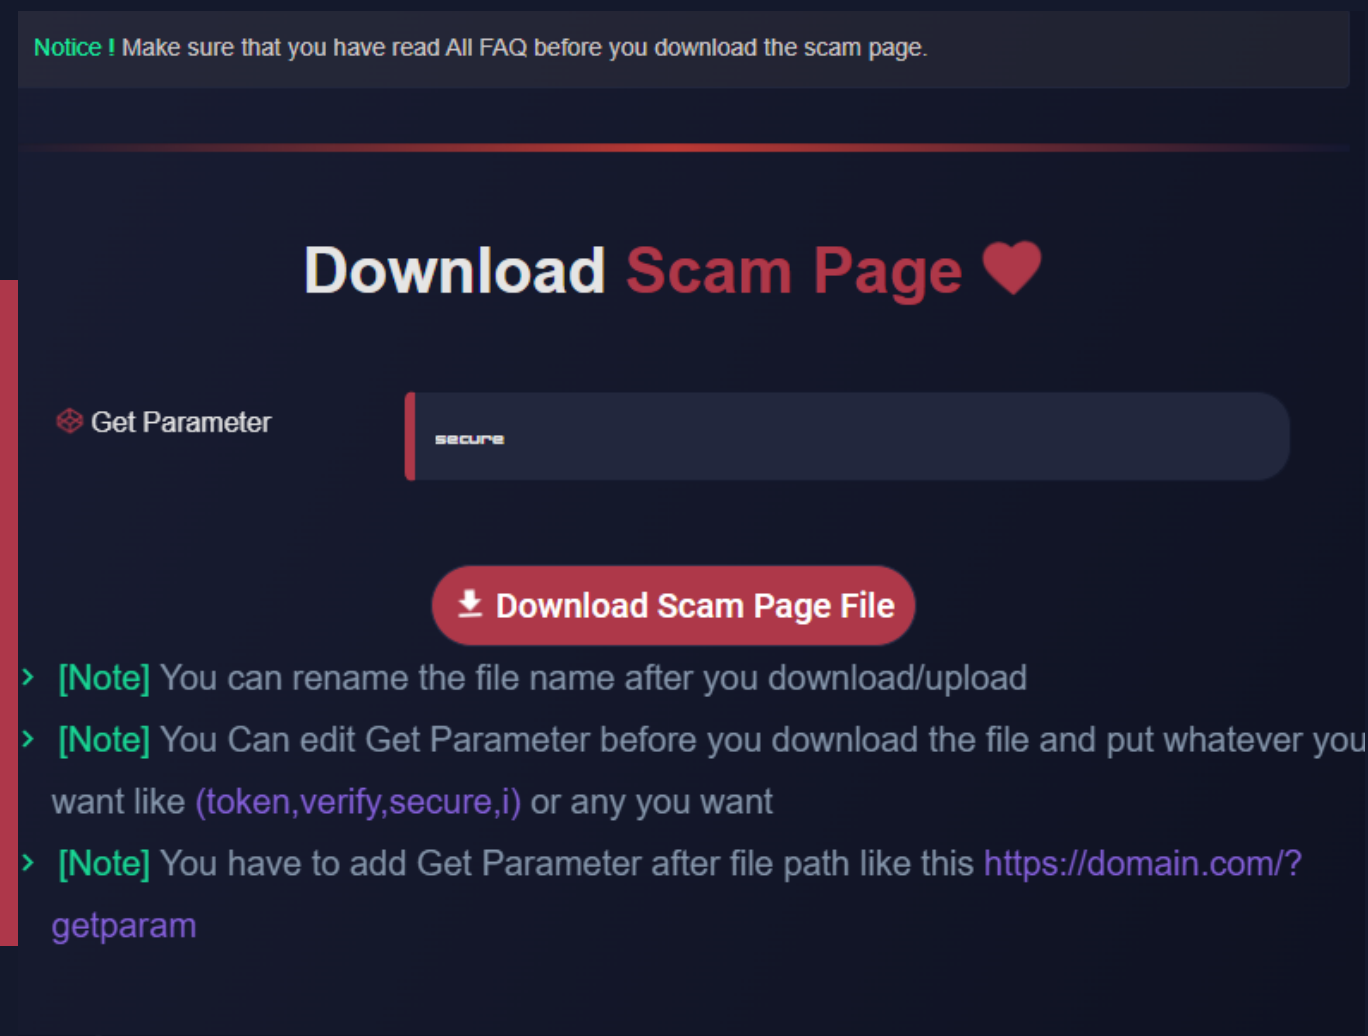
Notice ! Make sure that you have read All FAQ before you download the scam page.

Download Scam Page

Get Parameter

secure

Download Scam Page File

[Note] You can rename the file name after you download/upload

[Note] You Can edit Get Parameter before you download the file and put whatever you want like (token,verify,secure,i) or any you want

[Note] You have to add Get Parameter after file path like this https://domain.com/?getparam